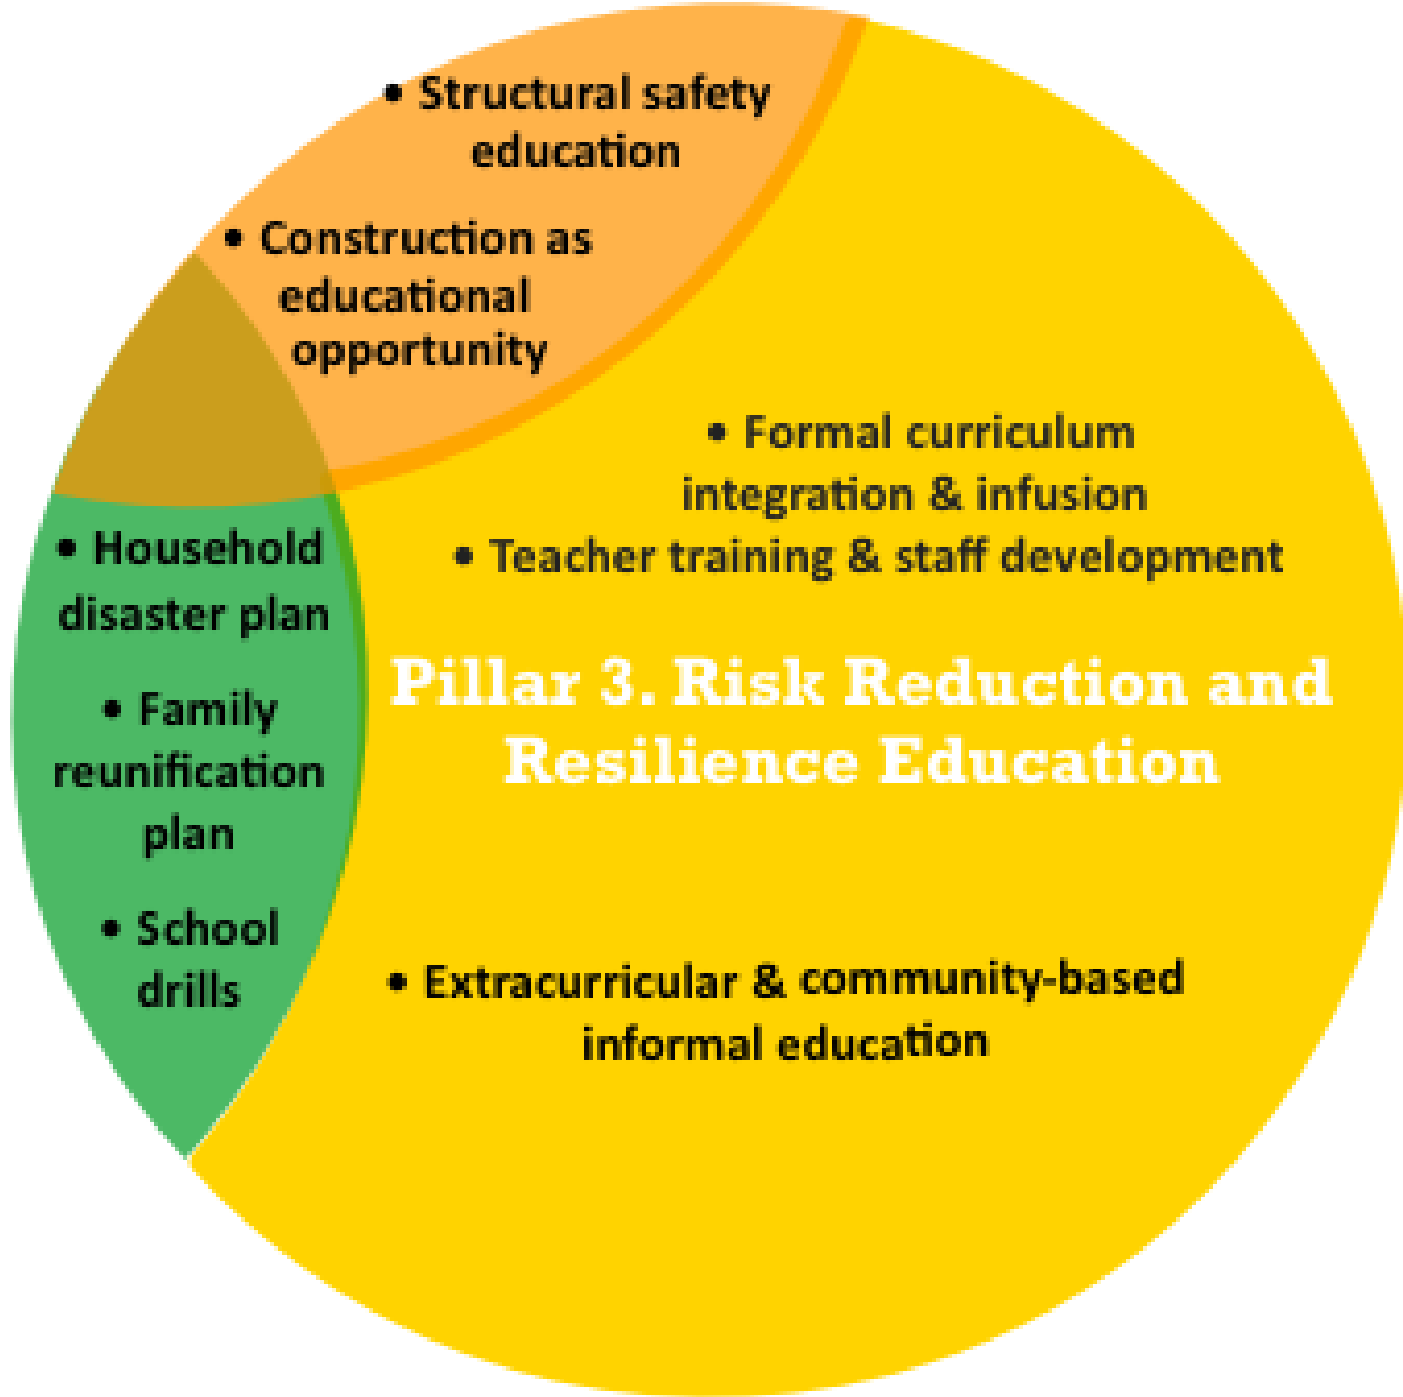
• Structural safety education

• Construction as educational opportunity

• Formal curriculum integration & infusion

• Teacher training & staff development

• Household disaster plan

• Family reunification plan

• School drills

Pillar 3. Risk Reduction and Resilience Education

• Extracurricular & community-based informal education